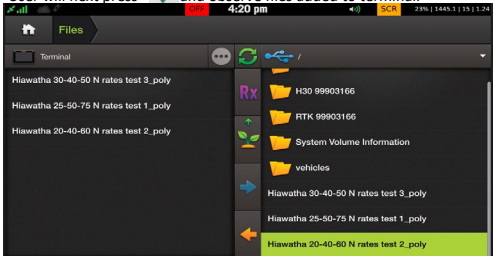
GPS 4:20 pm SCR 23% | 1445.1 | 15 | 1.24

Files

Terminal

/

Hiawatha 30-40-50 N rates test 3_poly

Hiawatha 25-50-75 N rates test 1_poly

Hiawatha 20-40-60 N rates test 2_poly

Rx

H30 99903166

RTK 99903166

System Volume Information

vehicles

Hiawatha 30-40-50 N rates test 3_poly

Hiawatha 25-50-75 N rates test 1_poly

Hiawatha 20-40-60 N rates test 2_poly